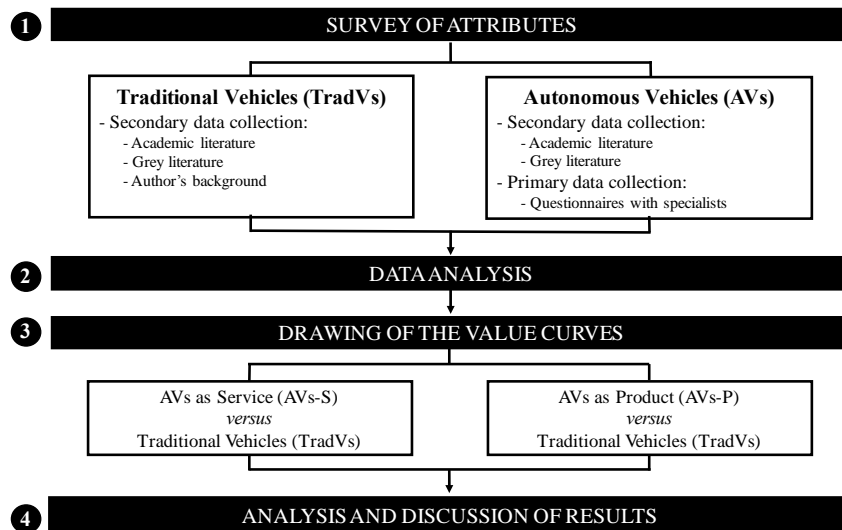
1 SURVEY OF ATTRIBUTES

**Traditional Vehicles (TradVs)**
- Secondary data collection:
- Academic literature
- Grey literature
- Author's background

**Autonomous Vehicles (AVs)**
- Secondary data collection:
- Academic literature
- Grey literature
- Primary data collection:
- Questionnaires with specialists

2 DATA ANALYSIS

3 DRAWING OF THE VALUE CURVES

AVs as Service (AVs-S)
*versus*
Traditional Vehicles (TradVs)

AVs as Product (AVs-P)
*versus*
Traditional Vehicles (TradVs)

4 ANALYSIS AND DISCUSSION OF RESULTS